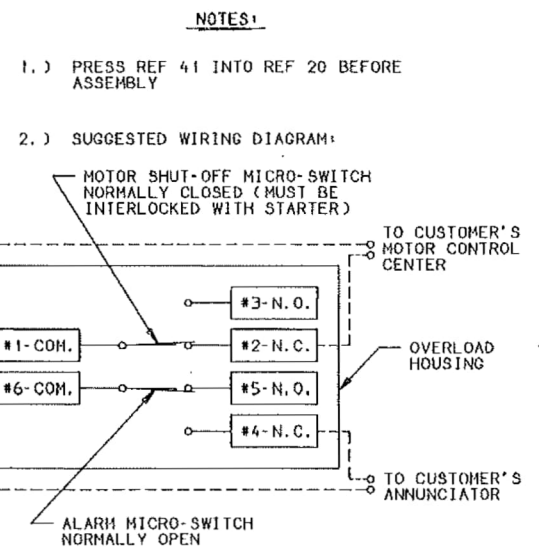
NOTES:

1.) PRESS REF 41 INTO REF 20 BEFORE ASSEMBLY

2.) SUGGESTED WIRING DIAGRAM:

MOTOR SHUT-OFF MICRO-SWITCH NORMALLY CLOSED (MUST BE INTERLOCKED WITH STARTER)

TO CUSTOMER'S MOTOR CONTROL CENTER

#3-N.O.

#1-COM.

#2-N.C.

OVERLOAD HOUSING

#6-COM.

#5-N.O.

#4-N.C.

TO CUSTOMER'S ANNUNCIATOR

ALARM MICRO-SWITCH NORMALLY OPEN